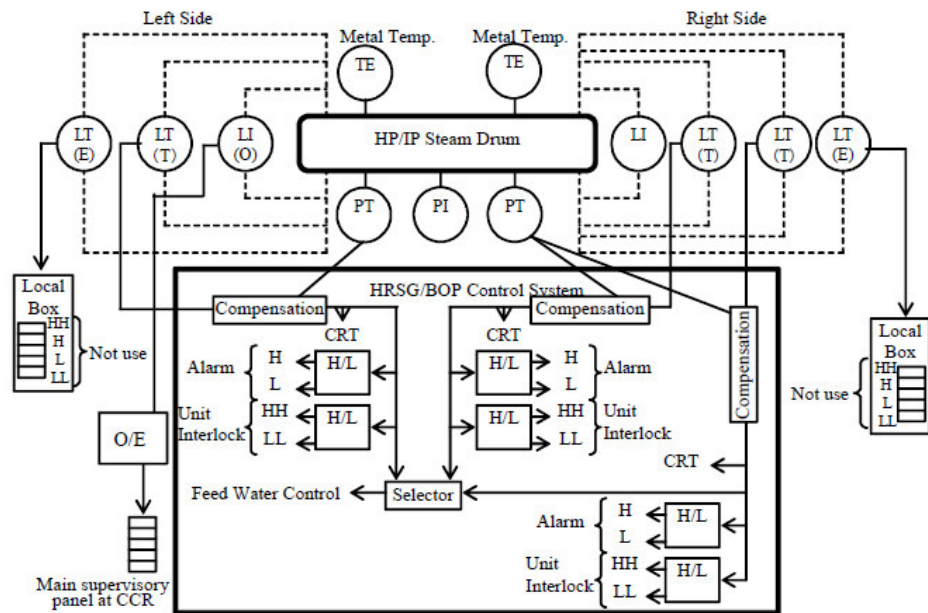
Left Side

Right Side

Metal Temp.

TE

Metal Temp.

TE

LT (E)

LT (T)

LI (O)

HP/IP Steam Drum

LI

LT (T)

LT (T)

LT (E)

PT

PI

PT

Local Box

HH
H
L
LL

Not use

HRSG/BOP Control System

Compensation

CRT

Compensation

CRT

Alarm

H
L

H/L

H/L

H
L

Alarm

Unit Interlock

HH
LL

H/L

H/L

HH
LL

Unit Interlock

Compensation

Local Box

Not use

HH
H
L
LL

O/E

CRT

Feed Water Control

Selector

Alarm

H
L

H/L

Unit Interlock

HH
LL

H/L

Main supervisory panel at CCR